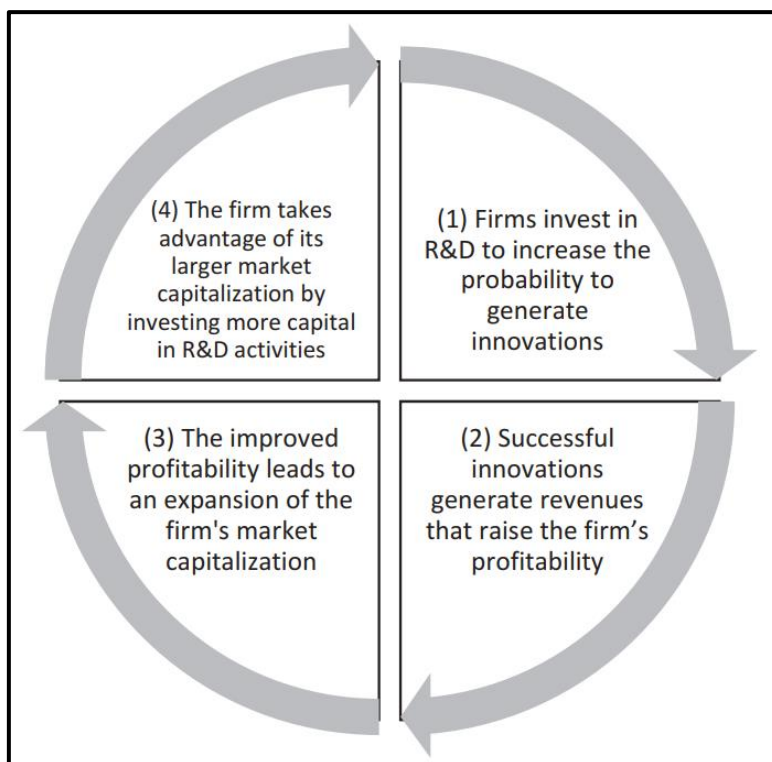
(1) Firms invest in R&D to increase the probability to generate innovations

(2) Successful innovations generate revenues that raise the firm’s profitability

(3) The improved profitability leads to an expansion of the firm's market capitalization

(4) The firm takes advantage of its larger market capitalization by investing more capital in R&D activities